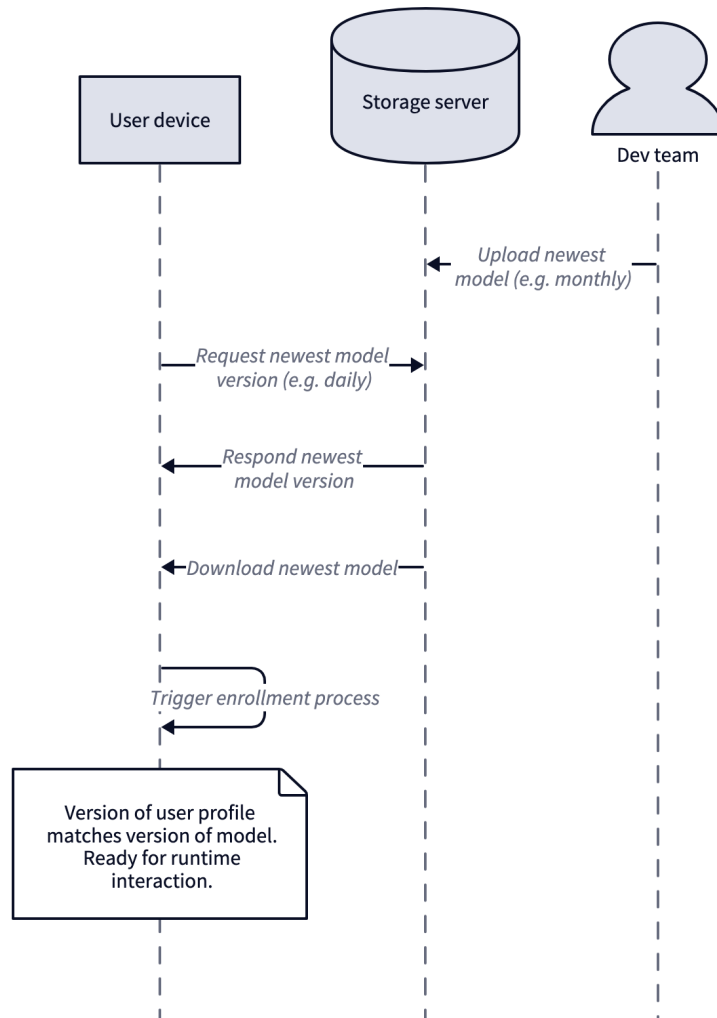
User device

Storage server

Dev team

Upload newest model (e.g. monthly)

Request newest model version (e.g. daily)

Respond newest model version

Download newest model

Trigger enrollment process

Version of user profile matches version of model. Ready for runtime interaction.